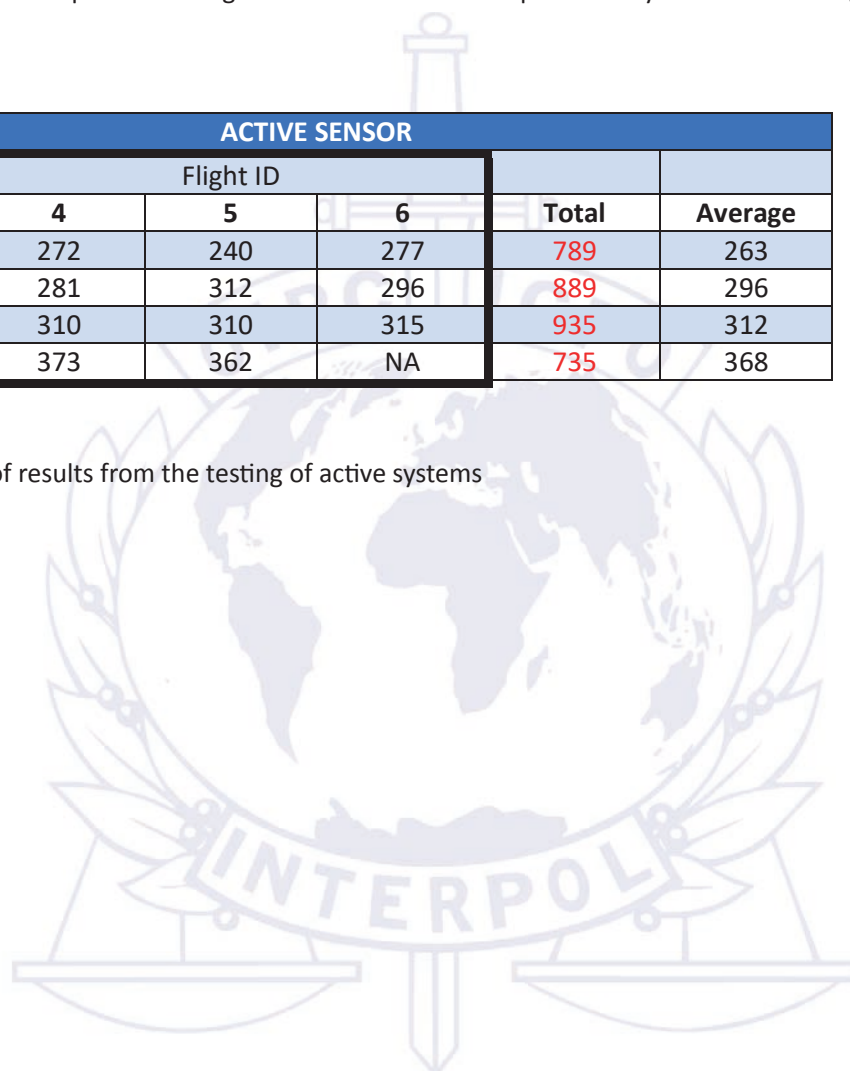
| ACTIVE SENSOR | | | | |
|---|---|---|---|---|
| Flight ID | | | | |
| 4 | 5 | 6 | Total | Average |
| 272 | 240 | 277 | 789 | 263 |
| 281 | 312 | 296 | 889 | 296 |
| 310 | 310 | 315 | 935 | 312 |
| 373 | 362 | NA | 735 | 368 |

f results from the testing of active systems

INTERPOL